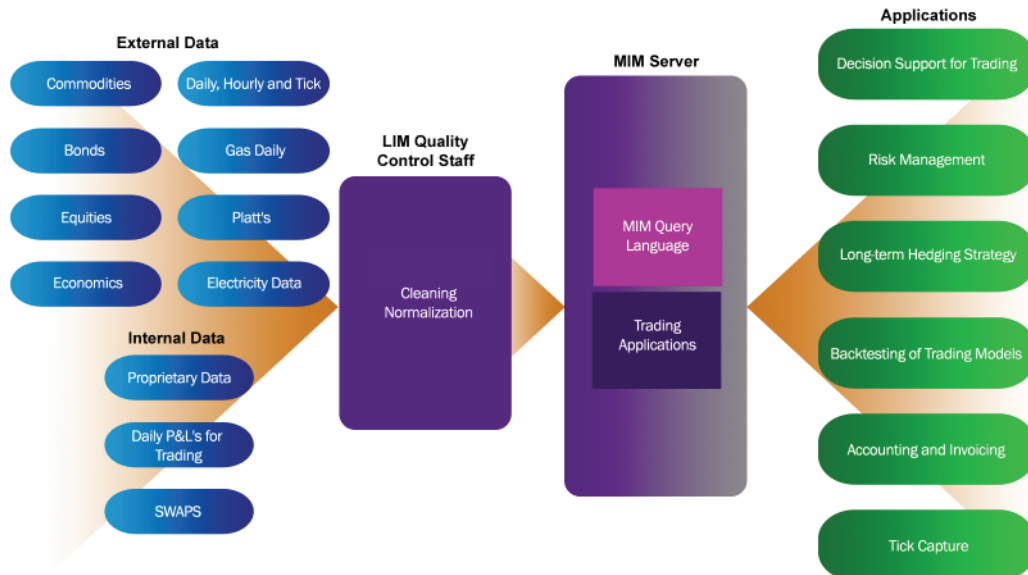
External Data

Commodities

Daily, Hourly and Tick

Bonds

Gas Daily

Equities

Platt's

Economics

Electricity Data

Internal Data

Proprietary Data

Daily P&L's for Trading

SWAPS

LIM Quality Control Staff

Cleaning Normalization

MIM Server

MIM Query Language

Trading Applications

Applications

Decision Support for Trading

Risk Management

Long-term Hedging Strategy

Backtesting of Trading Models

Accounting and Invoicing

Tick Capture